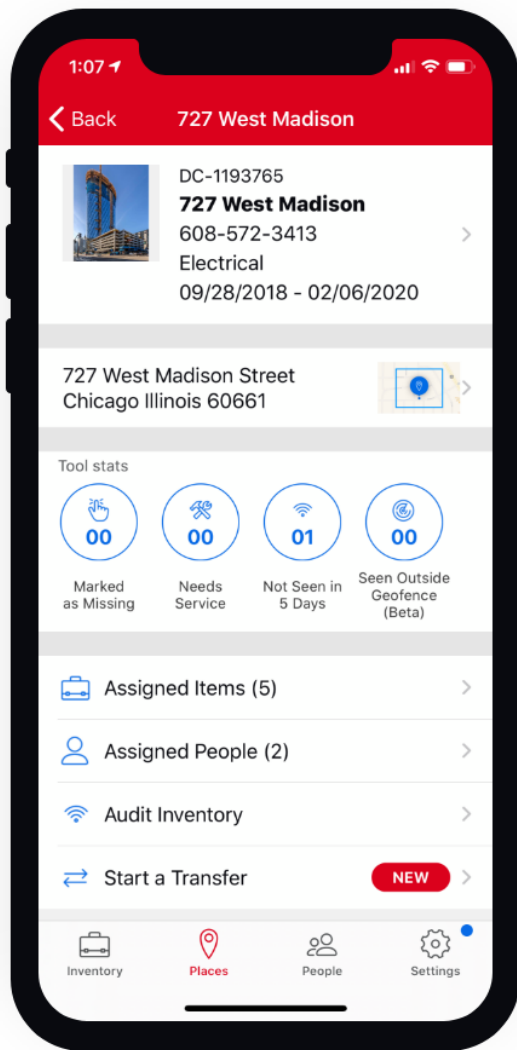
1:07

Back 727 West Madison

DC-1193765
**727 West Madison**
608-572-3413
Electrical
09/28/2018 - 02/06/2020

727 West Madison Street
Chicago Illinois 60661

Tool stats

00
Marked as Missing

00
Needs Service

01
Not Seen in 5 Days

00
Seen Outside Geofence (Beta)

Assigned Items (5)

Assigned People (2)

Audit Inventory

Start a Transfer NEW

Inventory Places People Settings